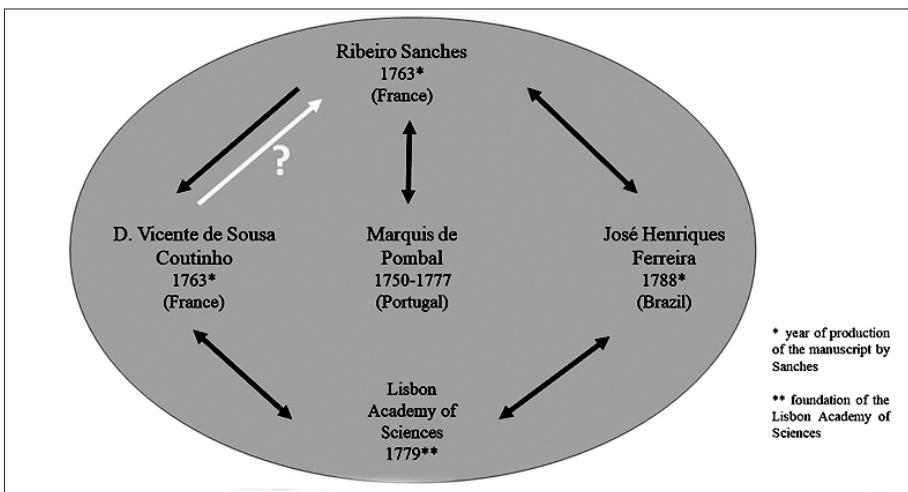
Ribeiro Sanches
1763*
(France)

?

D. Vicente de Sousa Coutinho
1763*
(France)

Marquis de Pombal
1750-1777
(Portugal)

José Henriques Ferreira
1788*
(Brazil)

Lisbon Academy of Sciences
1779**

* year of production of the manuscript by Sanches

** foundation of the Lisbon Academy of Sciences